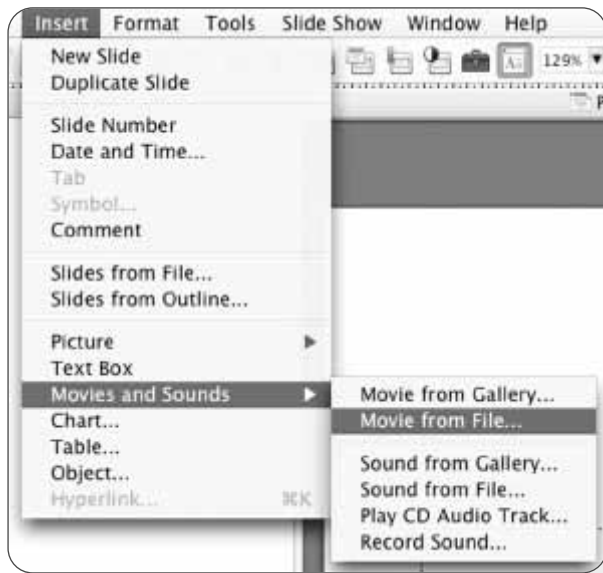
Insert Format Tools Slide Show Window Help

New Slide
Duplicate Slide

Slide Number
Date and Time...
Tab
Symbol...
Comment

Slides from File...
Slides from Outline...

Picture
Text Box
Movies and Sounds
Chart...
Table...
Object...
Hyperlink... ⌘K

Movie from Gallery...
Movie from File...

Sound from Gallery...
Sound from File...
Play CD Audio Track...
Record Sound...

129%